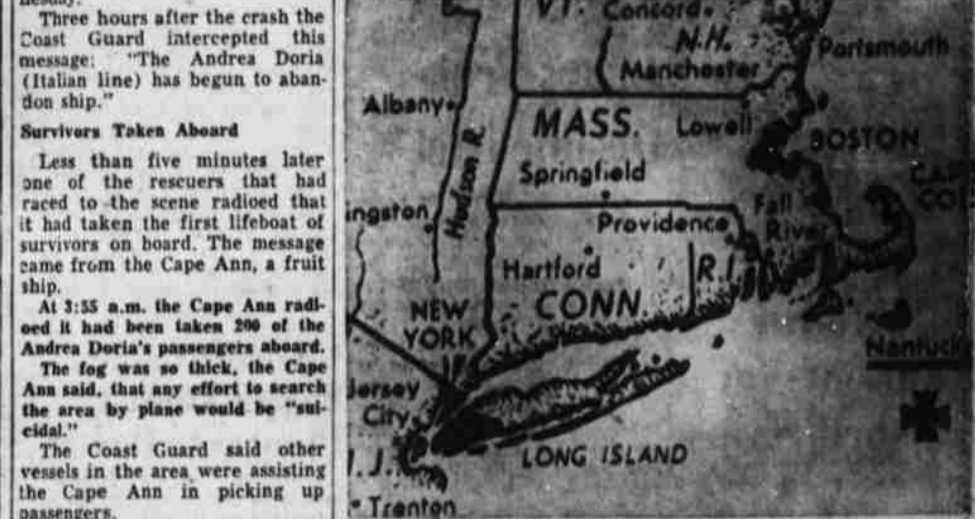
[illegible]

Three hours after the crash the Coast Guard intercepted this message: "The Andrea Doria (Italian line) has begun to abandon ship."

Survivors Taken Aboard

Less than five minutes later one of the rescuers that had raced to the scene radioed that it had taken the first lifeboat of survivors on board. The message came from the Cape Ann, a fruit ship.

At 3:55 a.m. the Cape Ann radioed it had been taken 200 of the Andrea Doria's passengers aboard.

The fog was so thick, the Cape Ann said, that any effort to search the area by plane would be "suicidal."

The Coast Guard said other vessels in the area were assisting the Cape Ann in picking up passengers.

VT. Concord N.H. Manchester Portsmouth Albany Hudson R. MASS. Lowell BOSTON Springfield CAPE COD ingston Fall River Providence Hartford R.I. CONN NEW YORK Nantuck Jersey City LONG ISLAND N.J. Trenton